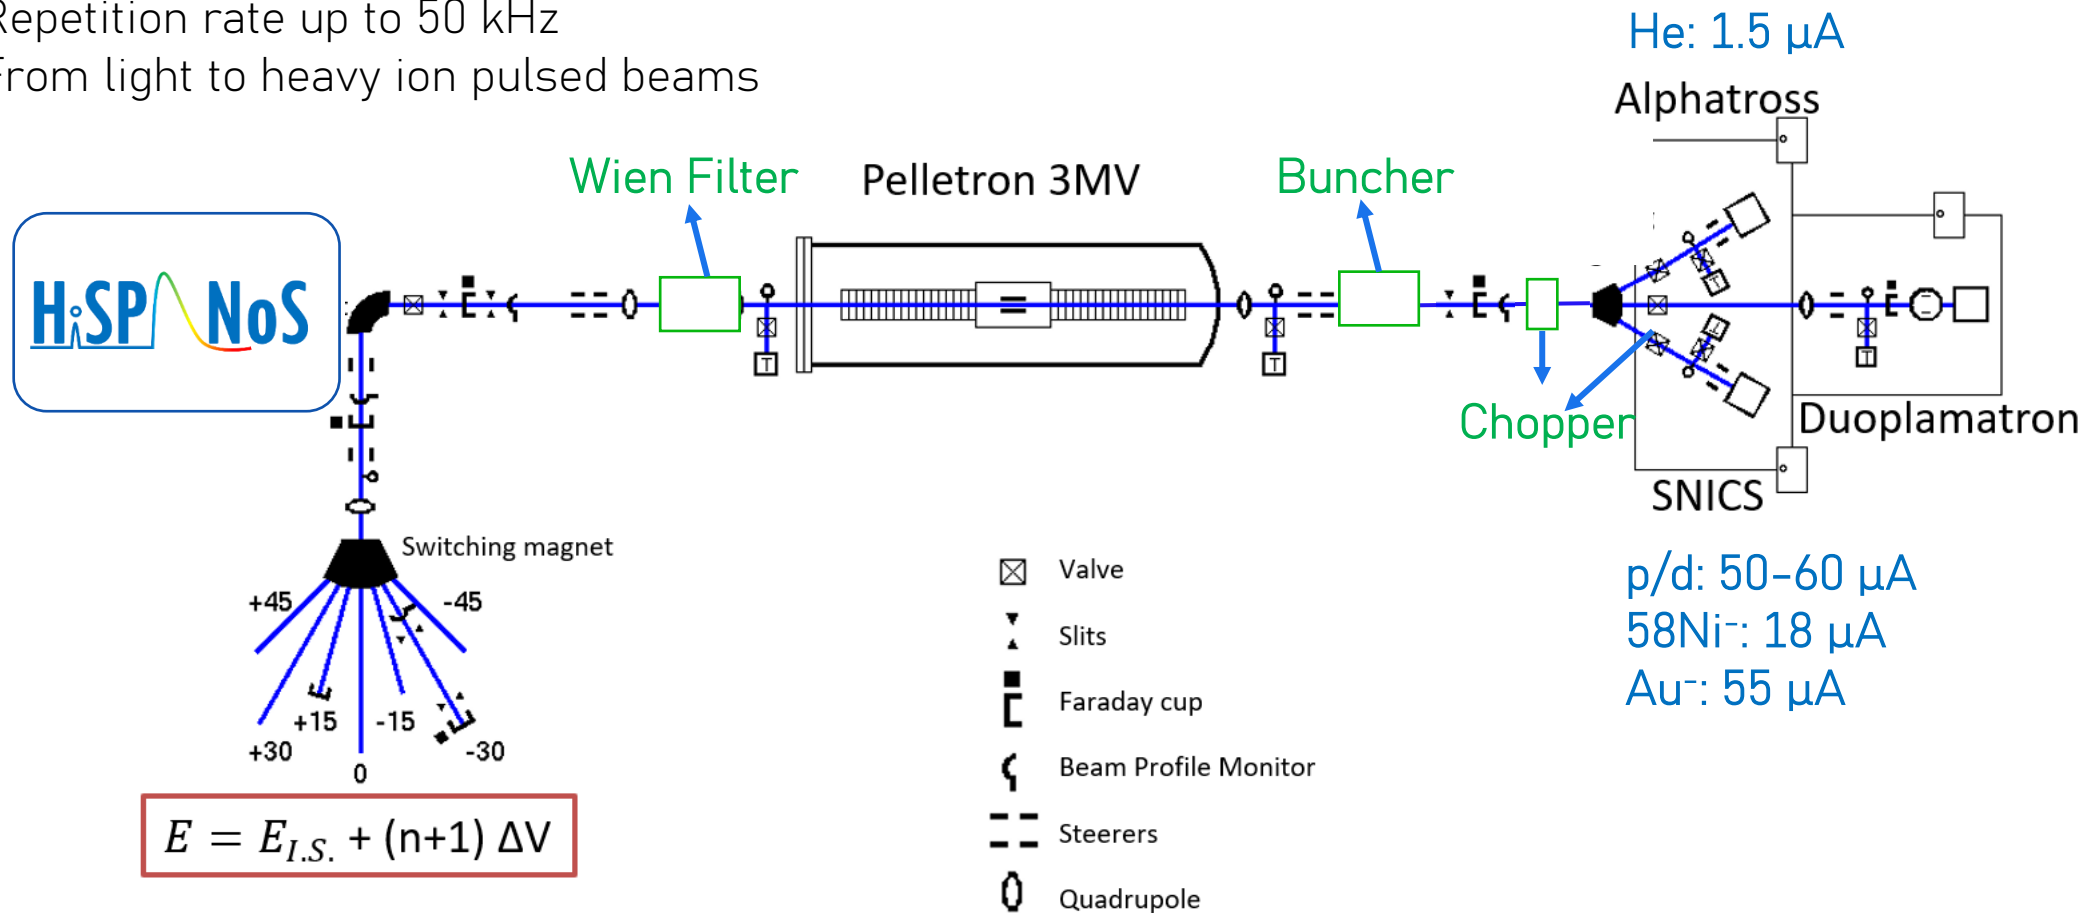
Repetition rate up to 50 kHz
From light to heavy ion pulsed beams

He: 1.5 µA
Alphatross

Wien Filter
Pelletron 3MV
Buncher

HiSPANoS

T
T
T

Chopper
Duoplamatron
SNICS

Switching magnet
+45
-45
+15
-15
+30
-30
0

$E = E_{I.S.}$ + (n+1) ΔV

Valve
Slits
Faraday cup
Beam Profile Monitor
Steerers
Quadrupole

p/d: 50-60 µA
58Ni⁻: 18 µA
Au⁻: 55 µA